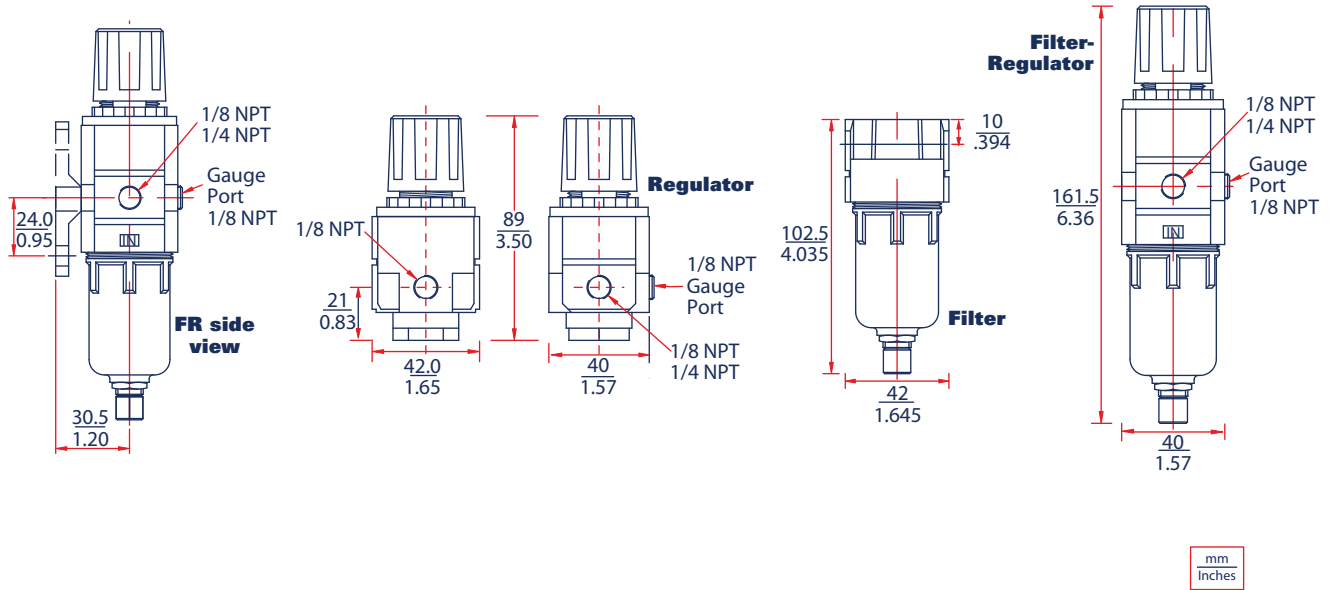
1/8 NPT
1/4 NPT

Gauge Port
1/8 NPT

$\frac{24.0}{0.95}$

IN

FR side view

$\frac{30.5}{1.20}$

1/8 NPT

$\frac{21}{0.83}$

$\frac{42.0}{1.65}$

$\frac{89}{3.50}$

Regulator

1/8 NPT
Gauge Port

1/8 NPT
1/4 NPT

$\frac{40}{1.57}$

$\frac{10}{.394}$

$\frac{102.5}{4.035}$

Filter

$\frac{42}{1.645}$

Filter-Regulator

1/8 NPT
1/4 NPT

Gauge Port
1/8 NPT

$\frac{161.5}{6.36}$

IN

$\frac{40}{1.57}$

$\frac{mm}{Inches}$